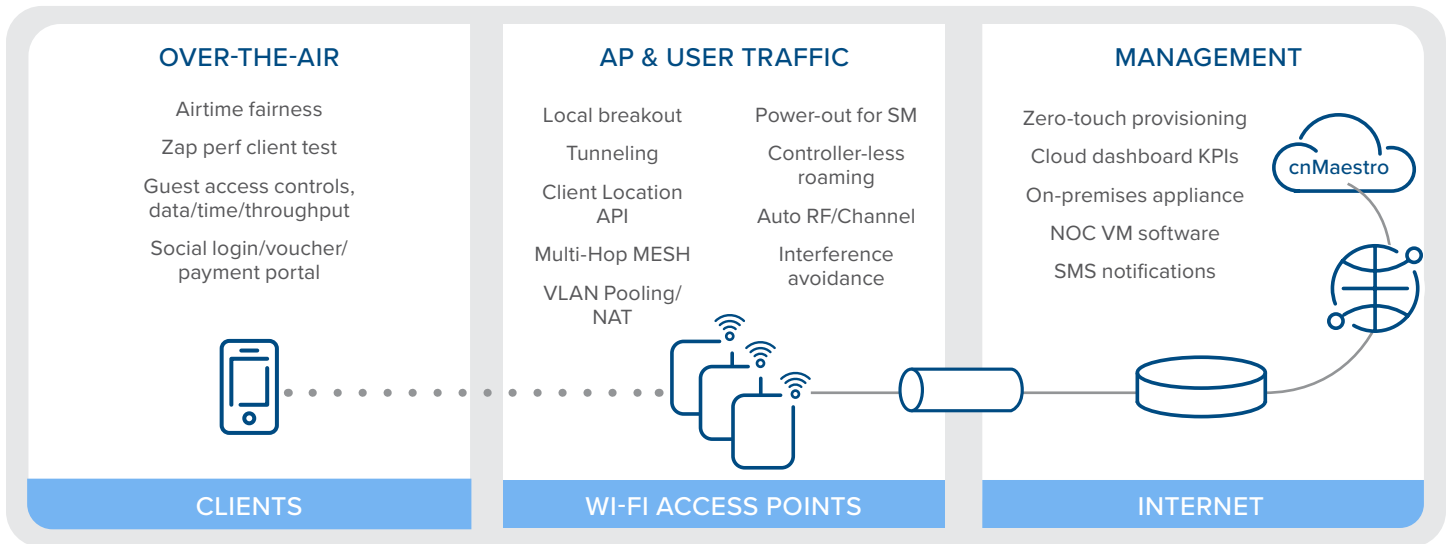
OVER-THE-AIR

Airtime fairness

Zap perf client test

Guest access controls, data/time/throughput

Social login/voucher/ payment portal

CLIENTS

AP & USER TRAFFIC

Local breakout

Tunneling

Client Location API

Multi-Hop MESH

VLAN Pooling/ NAT

Power-out for SM

Controller-less roaming

Auto RF/Channel

Interference avoidance

WI-FI ACCESS POINTS

MANAGEMENT

Zero-touch provisioning

Cloud dashboard KPIs

On-premises appliance

NOC VM software

SMS notifications

cnMaestro

INTERNET